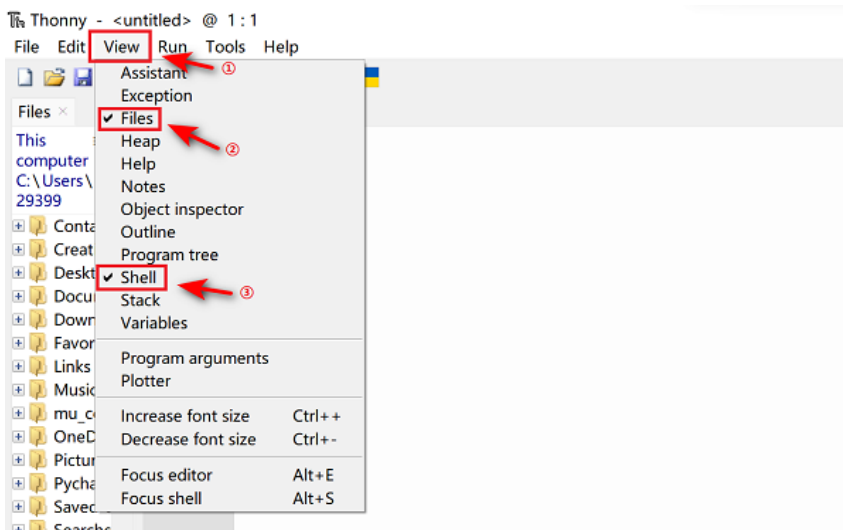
Thonny - <untitled> @ 1 : 1

File Edit View Run Tools Help

Files ×

This computer
C:\Users\
29399

Conta
Creat
Deskt
Docu
Down
Favor
Links
Music
mu_c
OneD
Pictur
Pycha
Saved
Search

Assistant ①
Exception
✔ Files ②
Heap
Help
Notes
Object inspector
Outline
Program tree
✔ Shell ③
Stack
Variables

Program arguments
Plotter

Increase font size Ctrl++
Decrease font size Ctrl+-

Focus editor Alt+E
Focus shell Alt+S